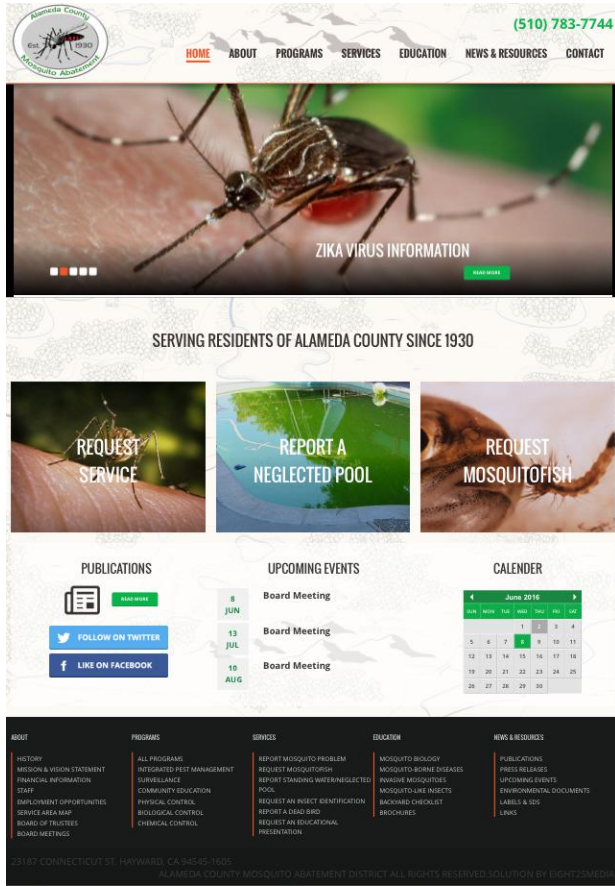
Alameda County
Est. 1930
Mosquito Abatement

(510) 783-7744

HOME ABOUT PROGRAMS SERVICES EDUCATION NEWS & RESOURCES CONTACT

ZIKA VIRUS INFORMATION
READ MORE

SERVING RESIDENTS OF ALAMEDA COUNTY SINCE 1930

REQUEST SERVICE

REPORT A NEGLECTED POOL

REQUEST MOSQUITOFISH

PUBLICATIONS
READ MORE
FOLLOW ON TWITTER
LIKE ON FACEBOOK

UPCOMING EVENTS
8 JUN Board Meeting
13 JUL Board Meeting
10 AUG Board Meeting

CALENDER
June 2016
| SUN | MON | TUE | WED | THU | FRI | SAT |
|---|---|---|---|---|---|---|
| | | | 1 | 2 | 3 | 4 |
| 5 | 6 | 7 | 8 | 9 | 10 | 11 |
| 12 | 13 | 14 | 15 | 16 | 17 | 18 |
| 19 | 20 | 21 | 22 | 23 | 24 | 25 |
| 26 | 27 | 28 | 29 | 30 | | |

ABOUT
HISTORY
MISSION & VISION STATEMENT
FINANCIAL INFORMATION
STAFF
EMPLOYMENT OPPORTUNITIES
SERVICE AREA MAP
BOARD OF TRUSTEES
BOARD MEETINGS

PROGRAMS
ALL PROGRAMS
INTEGRATED PEST MANAGEMENT
SURVEILLANCE
COMMUNITY EDUCATION
PHYSICAL CONTROL
BIOLOGICAL CONTROL
CHEMICAL CONTROL

SERVICES
REPORT MOSQUITO PROBLEM
REQUEST MOSQUITOFISH
REPORT STANDING WATER/NEGLECTED POOL
REQUEST AN INSECT IDENTIFICATION
REPORT A DEAD BIRD
REQUEST AN EDUCATIONAL PRESENTATION

EDUCATION
MOSQUITO BIOLOGY
MOSQUITO-BORNE DISEASES
INVASIVE MOSQUITOES
MOSQUITO-LIKE INSECTS
BACKYARD CHECKLIST
BROCHURES

NEWS & RESOURCES
PUBLICATIONS
PRESS RELEASES
UPCOMING EVENTS
ENVIRONMENTAL DOCUMENTS
LABELS & SDS
LINKS

23187 CONNECTICUT ST. HAYWARD, CA 94545-1605
ALAMEDA COUNTY MOSQUITO ABATEMENT DISTRICT ALL RIGHTS RESERVED SOLUTION BY EIGHT25MEDIA